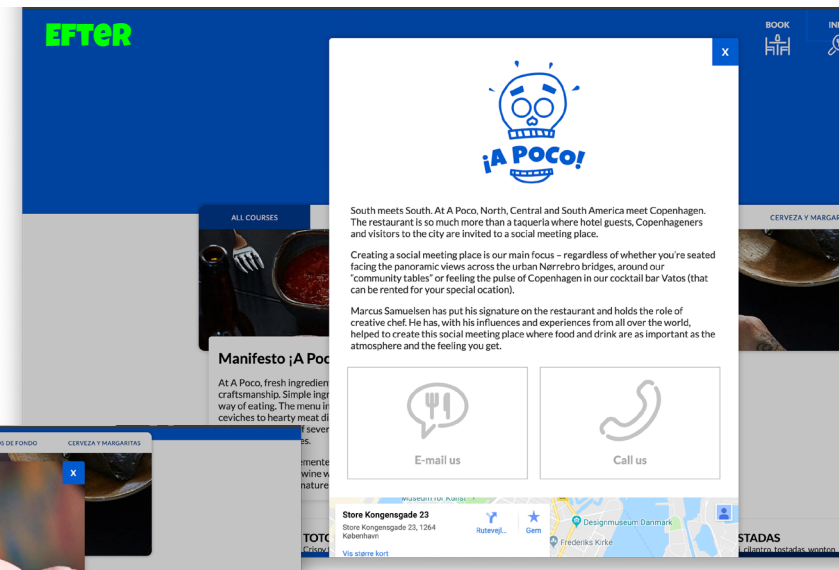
EFTER

BOOK

INF

X

¡A POCO!

South meets South. At A Poco, North, Central and South America meet Copenhagen. The restaurant is so much more than a taqueria where hotel guests, Copenhageners and visitors to the city are invited to a social meeting place.

Creating a social meeting place is our main focus – regardless of whether you're seated facing the panoramic views across the urban Nørrebro bridges, around our "community tables" or feeling the pulse of Copenhagen in our cocktail bar Vatos (that can be rented for your special ocation).

Marcus Samuelsen has put his signature on the restaurant and holds the role of creative chef. He has, with his influences and experiences from all over the world, helped to create this social meeting place where food and drink are as important as the atmosphere and the feeling you get.

E-mail us

Call us

ALL COURSES

CERVEZA Y MARGAR

Manifesto ¡A Poc

At A Poco, fresh ingredien craftsmanship. Simple ingr way of eating. The menu in ceviches to hearty meat di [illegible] f sever es.

emente wine w nature

S DE FONDO

CERVEZA Y MARGARITAS

X

Museum for Kunst

Store Kongensgade 23

Store Kongensgade 23, 1264 København

Rutevejl...

Gem

Vis større kort

Designmuseum Danmark

Frederiks Kirke

TOTC

Crispy

STADAS

cilantro, tostadas, wonton